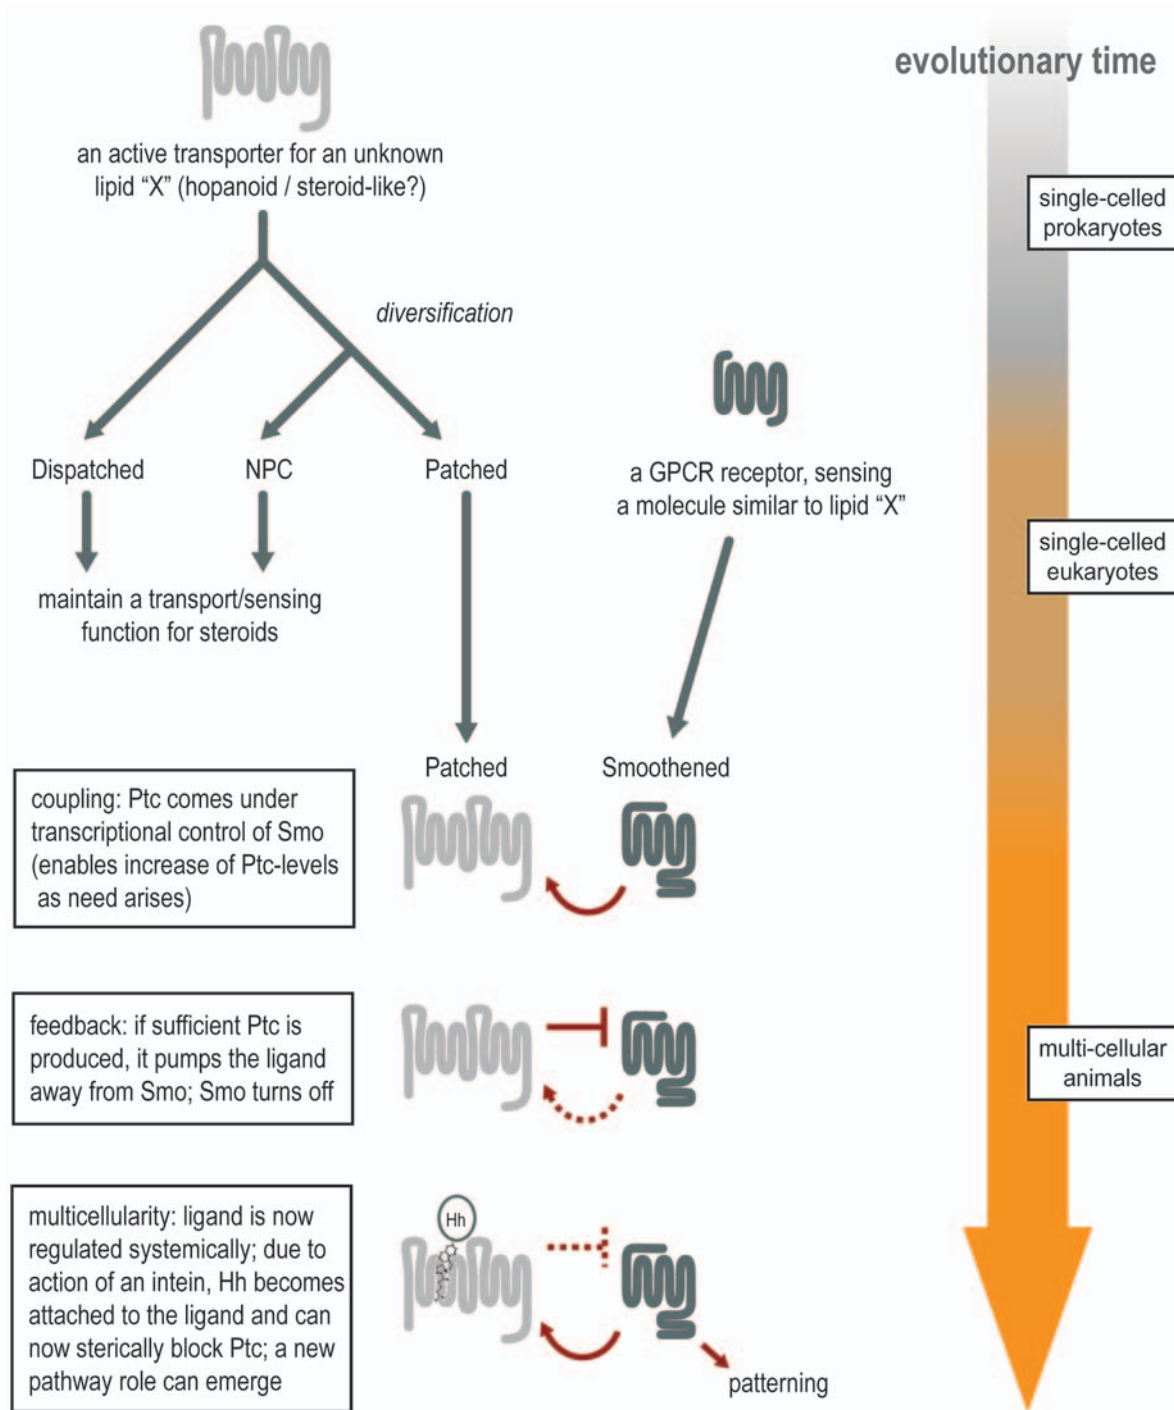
evolutionary time

an active transporter for an unknown lipid "X" (hopanoid / steroid-like?)

single-celled prokaryotes

diversification

Dispatched

NPC

Patched

a GPCR receptor, sensing a molecule similar to lipid "X"

single-celled eukaryotes

maintain a transport/sensing function for steroids

Patched

Smoothened

coupling: Ptc comes under transcriptional control of Smo (enables increase of Ptc-levels as need arises)

feedback: if sufficient Ptc is produced, it pumps the ligand away from Smo; Smo turns off

multi-cellular animals

multicellularity: ligand is now regulated systemically; due to action of an intein, Hh becomes attached to the ligand and can now sterically block Ptc; a new pathway role can emerge

Hh

patterning